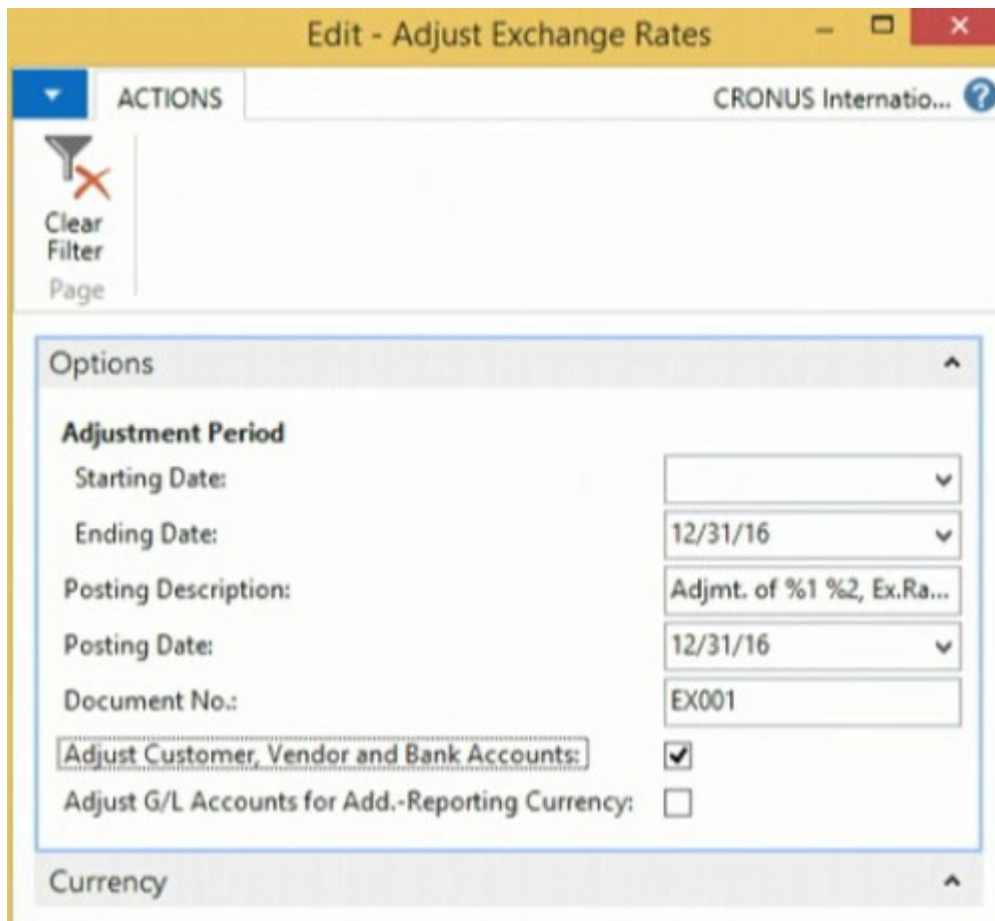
Edit - Adjust Exchange Rates

ACTIONS

CRONUS Internatio...

Clear Filter

Page

Options

Adjustment Period

Starting Date:

Ending Date: 12/31/16

Posting Description: Adjmt. of %1 %2, Ex.Ra...

Posting Date: 12/31/16

Document No.: EX001

Adjust Customer, Vendor and Bank Accounts:

Adjust G/L Accounts for Add.-Reporting Currency:

Currency